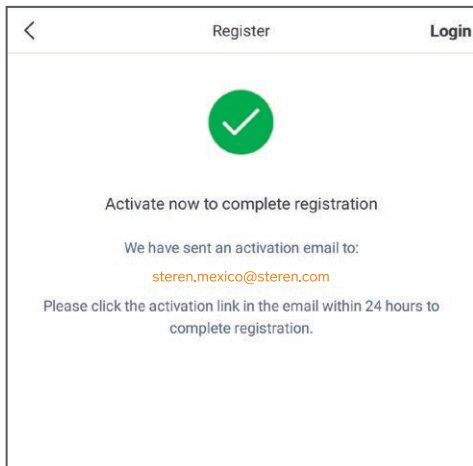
Register

Login

Activate now to complete registration

We have sent an activation email to:

steren.mexico@steren.com

Please click the activation link in the email within 24 hours to complete registration.